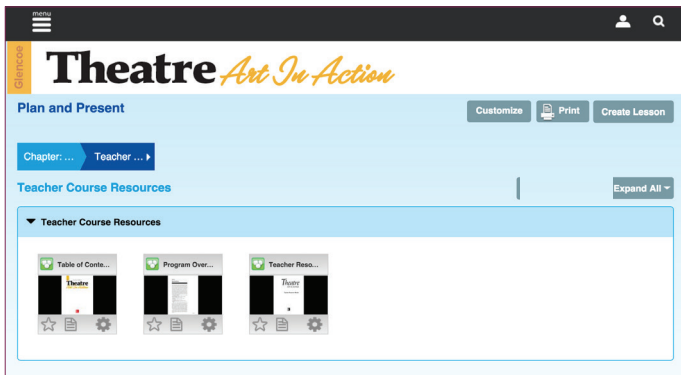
menu

Glencoe

Theatre Art In Action

Plan and Present

Customize Print Create Lesson

Chapter: … Teacher …

Teacher Course Resources

Expand All

Teacher Course Resources

Table of Conte…
Theatre

Program Over…

Teacher Reso…
Theatre